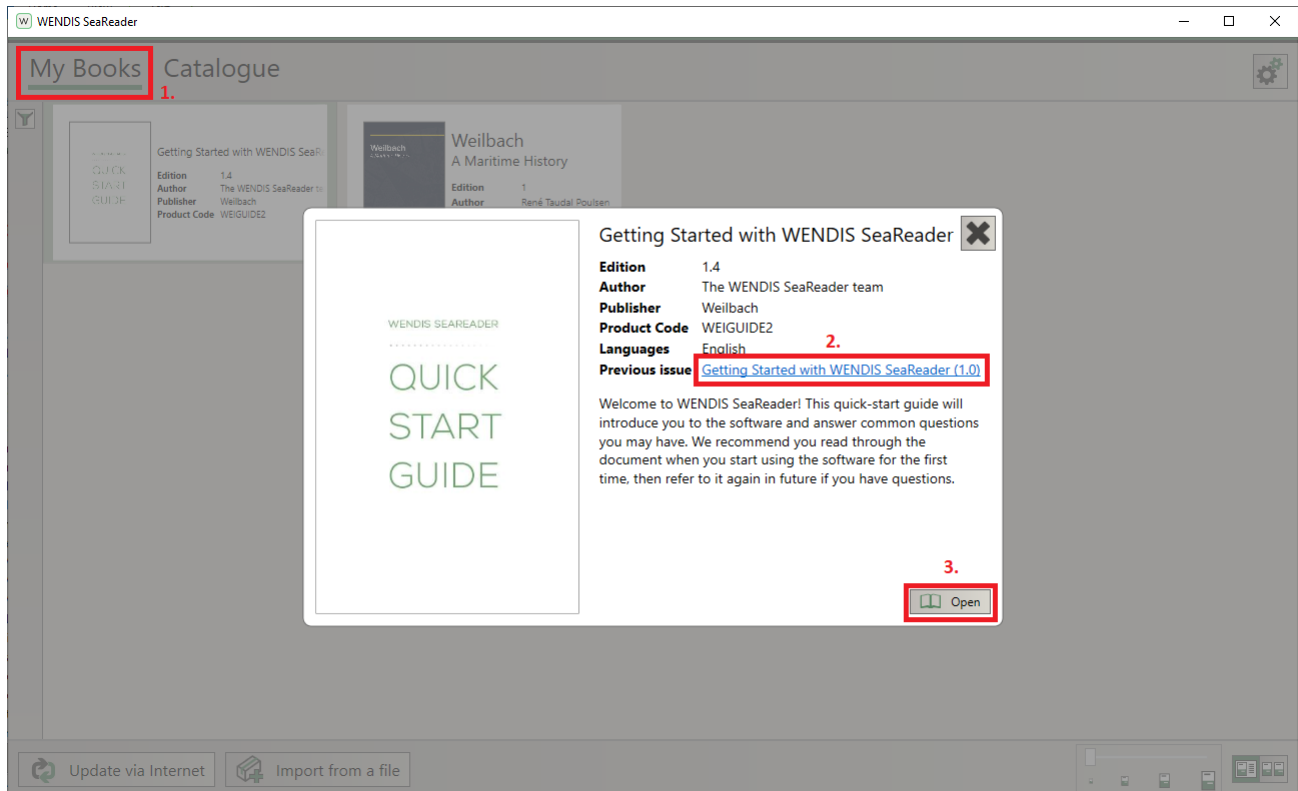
WENDIS SeaReader

My Books Catalogue

1.

QUICK START GUIDE

Getting Started with WENDIS SeaR

Edition 1.4
Author The WENDIS SeaReader te
Publisher Weilbach
Product Code WEIGUIDE2

Weilbach

Weilbach
A Maritime History

Edition 1
Author René Taudal Poulsen

WENDIS SEAREADER

QUICK START GUIDE

Getting Started with WENDIS SeaReader

| | |
|---|---|
| **Edition** | 1.4 |
| **Author** | The WENDIS SeaReader team |
| **Publisher** | Weilbach |
| **Product Code** | WEIGUIDE2 |
| **Languages** | English |
| **Previous issue** | Getting Started with WENDIS SeaReader (1.0) |

2.

Welcome to WENDIS SeaReader! This quick-start guide will introduce you to the software and answer common questions you may have. We recommend you read through the document when you start using the software for the first time, then refer to it again in future if you have questions.

3.

Open

Update via Internet

Import from a file